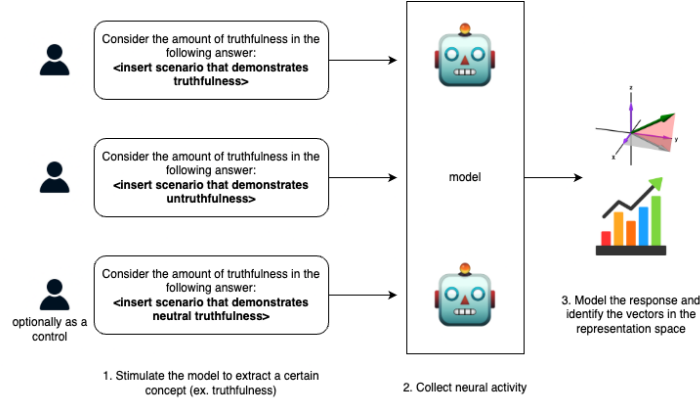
Consider the amount of truthfulness in the following answer:
**<insert scenario that demonstrates truthfulness>**

Consider the amount of truthfulness in the following answer:
**<insert scenario that demonstrates untruthfulness>**

Consider the amount of truthfulness in the following answer:
**<insert scenario that demonstrates neutral truthfulness>**

optionally as a control

model

z
y
x

1. Stimulate the model to extract a certain concept (ex. truthfulness)

2. Collect neural activity

3. Model the response and identify the vectors in the representation space